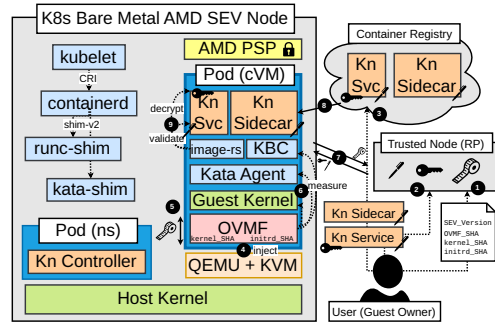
K8s Bare Metal AMD SEV Node

kubelet

CRI

containerd

shim-v2

runc-shim

kata-shim

AMD PSP

Pod (cVM)

decrypt

validate

9

Kn Svc

Kn Sidecar

image-rs

KBC

Kata Agent

Guest Kernel

OVMF

kernel_SHA

initrd_SHA

inject

4

QEMU + KVM

5

6

measure

7

Pod (ns)

Kn Controller

Host Kernel

Container Registry

Kn Svc

Kn Sidecar

8

3

Trusted Node (RP)

2

1

SEV_Version
OVMF_SHA
kernel_SHA
initrd_SHA

Kn Sidecar

Kn Service

User (Guest Owner)